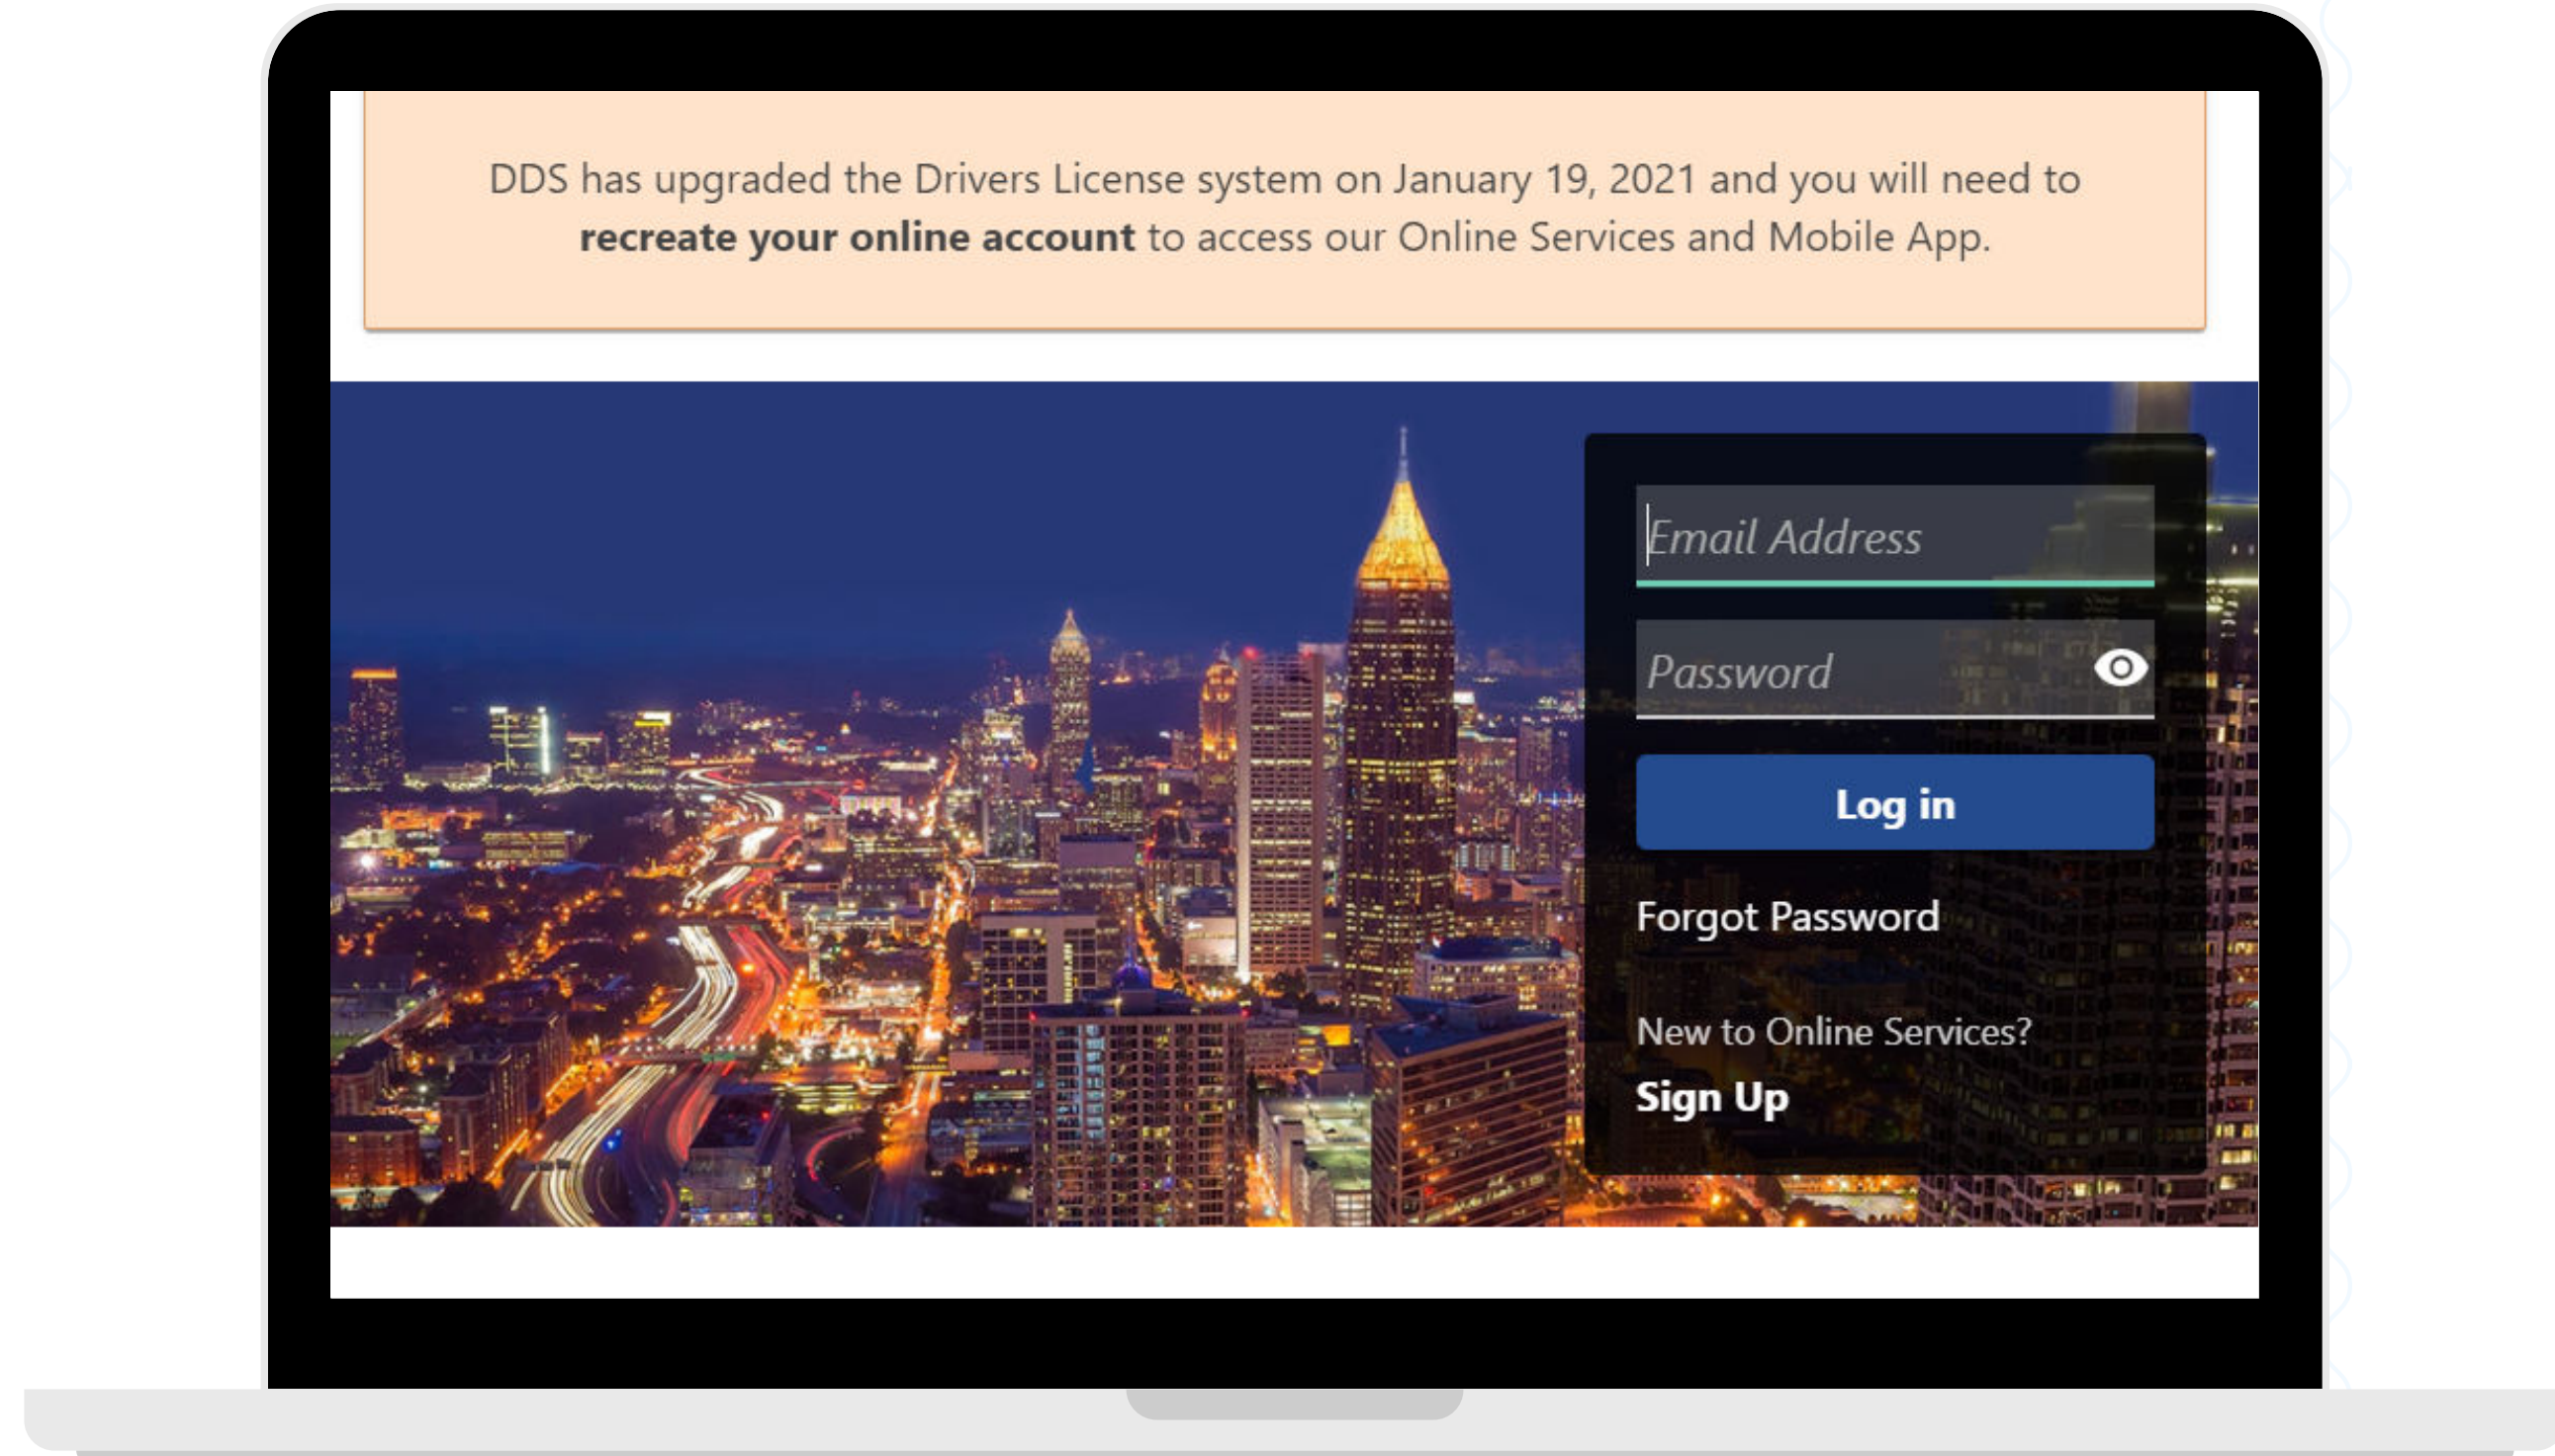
DDS has upgraded the Drivers License system on January 19, 2021 and you will need to **recreate your online account** to access our Online Services and Mobile App.

Email Address

Password

Log in

Forgot Password

New to Online Services?

Sign Up